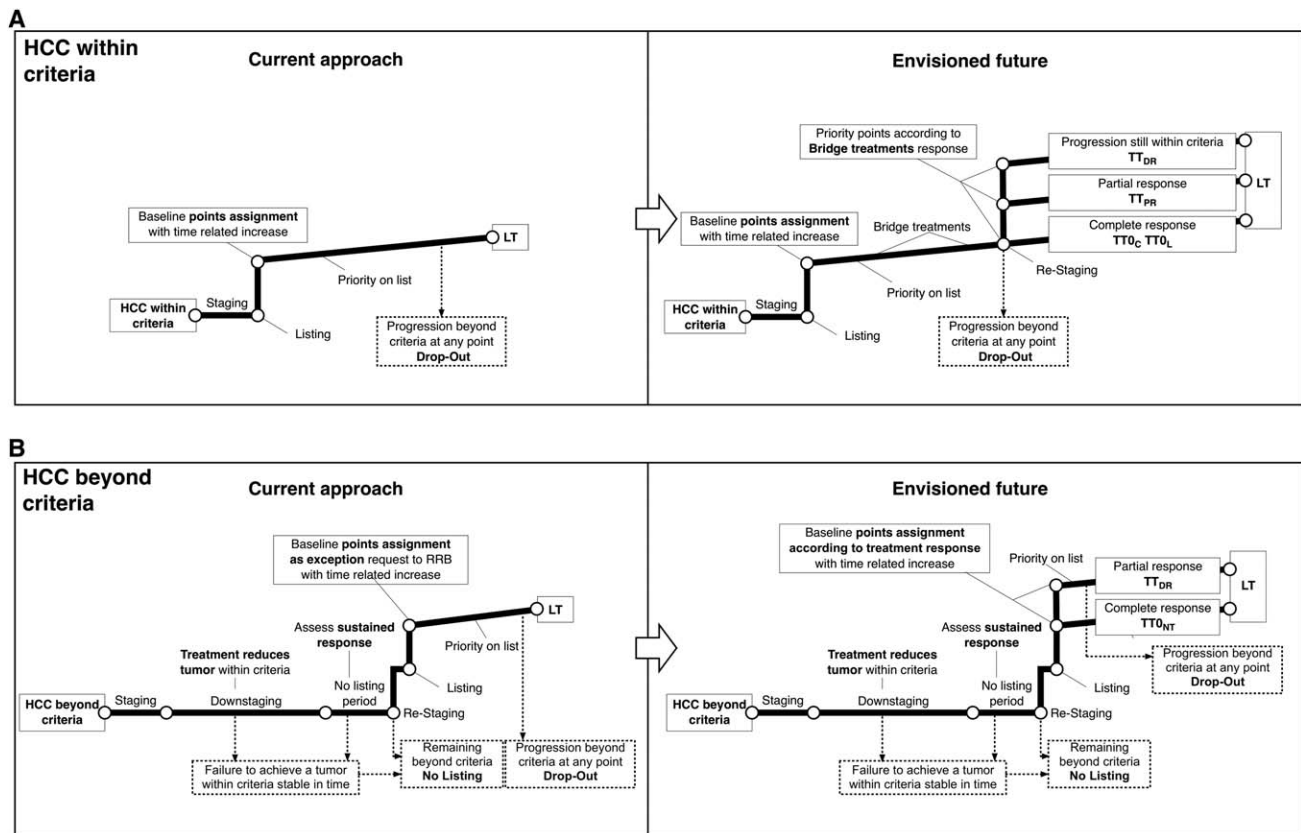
A

HCC within criteria

Current approach

Baseline **points assignment** with time related increase

LT

Priority on list

HCC within criteria

Staging

Listing

Progression beyond criteria at any point
**Drop-Out**

Envisioned future

Priority points according to **Bridge treatments** response

Progression still within criteria
$TT_{DR}$

Partial response
$TT_{PR}$

LT

Complete response
$TT0_C$ $TT0_L$

Baseline **points assignment** with time related increase

Bridge treatments

Re-Staging

Priority on list

HCC within criteria

Staging

Listing

Progression beyond criteria at any point
**Drop-Out**

B

HCC beyond criteria

Current approach

Baseline **points assignment as exception** request to RRB with time related increase

LT

Assess **sustained response**

Priority on list

**Treatment reduces tumor** within criteria

No listing period

Listing

HCC beyond criteria

Staging

Downstaging

Re-Staging

Failure to achieve a tumor within criteria stable in time

Remaining beyond criteria
**No Listing**

Progression beyond criteria at any point
**Drop-Out**

Envisioned future

Baseline **points assignment according to treatment response** with time related increase

Priority on list

Partial response
$TT_{DR}$

LT

Complete response
$TT0_{NT}$

Assess **sustained response**

**Treatment reduces tumor** within criteria

No listing period

Progression beyond criteria at any point
**Drop-Out**

Listing

HCC beyond criteria

Staging

Downstaging

Re-Staging

Failure to achieve a tumor within criteria stable in time

Remaining beyond criteria
**No Listing**